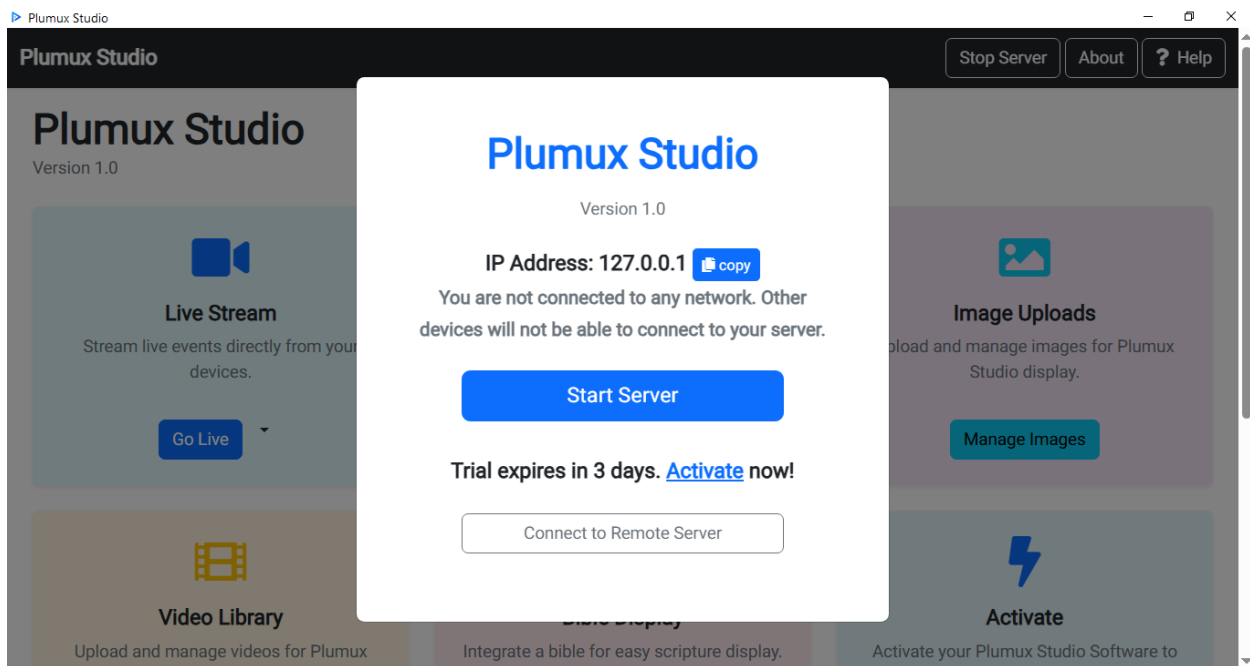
Plumux Studio

Plumux Studio

Stop Server About ? Help

Plumux Studio
Version 1.0

Live Stream
Stream live events directly from your devices.

Go Live

Image Uploads
pload and manage images for Plumux Studio display.

Manage Images

Video Library
Upload and manage videos for Plumux

Bible Display
Integrate a bible for easy scripture display.

Activate
Activate your Plumux Studio Software to

Plumux Studio

Version 1.0

IP Address: 127.0.0.1 copy

You are not connected to any network. Other devices will not be able to connect to your server.

Start Server

Trial expires in 3 days. Activate now!

Connect to Remote Server